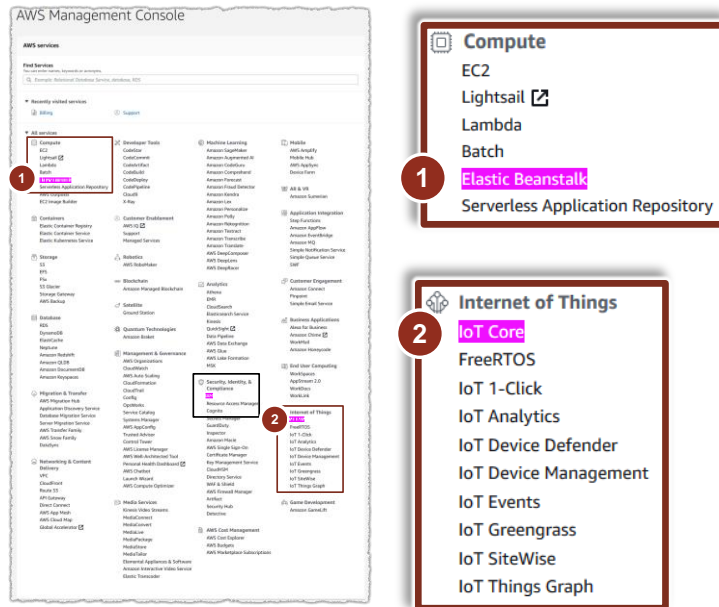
AWS Management Console

AWS services

Find Services

Recently visited services

Billing

Support

All services

Compute
EC2
Lightsail
Lambda
Batch
Elastic Beanstalk
Serverless Application Repository
EC2 Image Builder

Developer Tools
CodeStar
CodeCommit
CodeBuild
CodeDeploy
CodePipeline
Cloud9
X-Ray

Machine Learning
Amazon SageMaker
Amazon Augmented AI
Amazon CodeGuru
Amazon Comprehend
Amazon Forecast
Amazon Fraud Detector
Amazon Kendra
Amazon Lex
Amazon Personalize
Amazon Polly
Amazon Rekognition
Amazon Textract
Amazon Transcribe
Amazon Translate
AWS DeepComposer
AWS DeepLens
AWS DeepRacer

Mobile
AWS Amplify
Mobile Hub
AWS AppSync
Device Farm

AR & VR
Amazon Sumerian

Application Integration
Step Functions
Amazon AppFlow
Amazon EventBridge
Amazon MQ
Simple Notification Service
Simple Queue Service
SWF

Containers
Elastic Container Registry
Elastic Container Service
Elastic Kubernetes Service

Customer Enablement
AWS IQ
Support
Managed Services

Robotics
AWS RoboMaker

Storage
S3
EFS
FSx
S3 Glacier
Storage Gateway
AWS Backup

Blockchain
Amazon Managed Blockchain

Satellite
Ground Station

Analytics
Athena
EMR
CloudSearch
Elasticsearch Service
Kinesis
QuickSight
Data Pipeline
AWS Data Exchange
AWS Glue
AWS Lake Formation
MSK

Customer Engagement
Amazon Connect
Pinpoint
Simple Email Service

Database
RDS
DynamoDB
ElastiCache
Neptune
Amazon Redshift
Amazon QLDB
Amazon DocumentDB
Amazon Keyspaces

Quantum Technologies
Amazon Braket

Management & Governance
AWS Organizations
CloudWatch
AWS Auto Scaling
CloudFormation
CloudTrail
Config
OpsWorks
Service Catalog
Systems Manager
AWS AppConfig
Trusted Advisor
Control Tower
AWS License Manager
AWS Well-Architected Tool
Personal Health Dashboard
AWS Chatbot
Launch Wizard
AWS Compute Optimizer

Business Applications
Alexa for Business
Amazon Chime
WorkMail
Amazon Honeycode

End User Computing
WorkSpaces
AppStream 2.0
WorkDocs
WorkLink

Migration & Transfer
AWS Migration Hub
Application Discovery Service
Database Migration Service
Server Migration Service
AWS Transfer Family
AWS Snow Family
DataSync

Security, Identity, & Compliance
IAM
Resource Access Manager
Cognito
Secrets Manager
GuardDuty
Inspector
Amazon Macie
AWS Single Sign-On
Certificate Manager
Key Management Service
CloudHSM
Directory Service
WAF & Shield
AWS Firewall Manager
Artifact
Security Hub
Detective

Internet of Things
IoT Core
FreeRTOS
IoT 1-Click
IoT Analytics
IoT Device Defender
IoT Device Management
IoT Events
IoT Greengrass
IoT SiteWise
IoT Things Graph

Networking & Content Delivery
VPC
CloudFront
Route 53
API Gateway
Direct Connect
AWS App Mesh
AWS Cloud Map
Global Accelerator

Media Services
Kinesis Video Streams
MediaConnect
MediaConvert
MediaLive
MediaPackage
MediaStore
MediaTailor
Elemental Appliances & Software
Amazon Interactive Video Service
Elastic Transcoder

Game Development
Amazon GameLift

AWS Cost Management
AWS Cost Explorer
AWS Budgets
AWS Marketplace Subscriptions

1

2

Compute
EC2
Lightsail
Lambda
Batch
Elastic Beanstalk
Serverless Application Repository

1

Internet of Things
IoT Core
FreeRTOS
IoT 1-Click
IoT Analytics
IoT Device Defender
IoT Device Management
IoT Events
IoT Greengrass
IoT SiteWise
IoT Things Graph

2